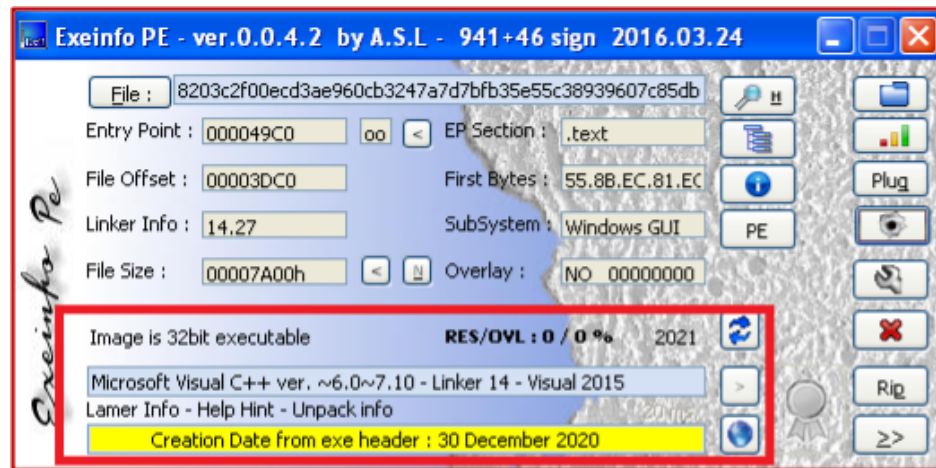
Exeinfo PE - ver.0.0.4.2 by A.S.L - 941+46 sign 2016.03.24

File : 8203c2f00ecd3ae960cb3247a7d7bfb35e55c38939607c85db

H

Entry Point : 000049C0 oo <

EP Section : .text

File Offset : 00003DC0

First Bytes : 55.8B.EC.81.EC

Linker Info : 14.27

SubSystem : Windows GUI

PE

File Size : 00007A00h < N

Overlay : NO 00000000

Plug

Exeinfo Pe

Image is 32bit executable

RES/OVL : 0 / 0 %

2021

Microsoft Visual C++ ver. ~6.0~7.10 - Linker 14 - Visual 2015

>

Lamer Info - Help Hint - Unpack info

20 ms.

Creation Date from exe header : 30 December 2020

Rip

>>